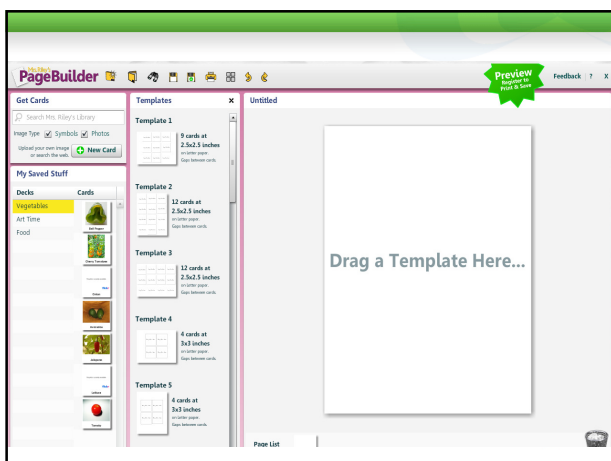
Mrs. Riley's PageBuilder

Preview
Register to Print & Save

Feedback | ? X

Get Cards

Search Mrs. Riley's Library

Image Type Symbols Photos

Upload your own image or search the web.

New Card

My Saved Stuff

| Decks | Cards |
|---|---|
| Vegetables | |
| Art Time | |
| Food | |

Bell Pepper

Cherry Tomatoes

Onion

Avocados

Jalapeno

Lettuce

Tomato

Templates

Template 1

9 cards at 2.5x2.5 inches
on Letter paper.
Gaps between cards.

Template 2

12 cards at 2.5x2.5 inches
on Letter paper.
Gaps between cards.

Template 3

12 cards at 2.5x2.5 inches
on Letter paper.
Gaps between cards.

Template 4

4 cards at 3x3 inches
on Letter paper.
Gaps between cards.

Template 5

4 cards at 3x3 inches
on Letter paper.
Gaps between cards.

Untitled

Drag a Template Here...

Page List